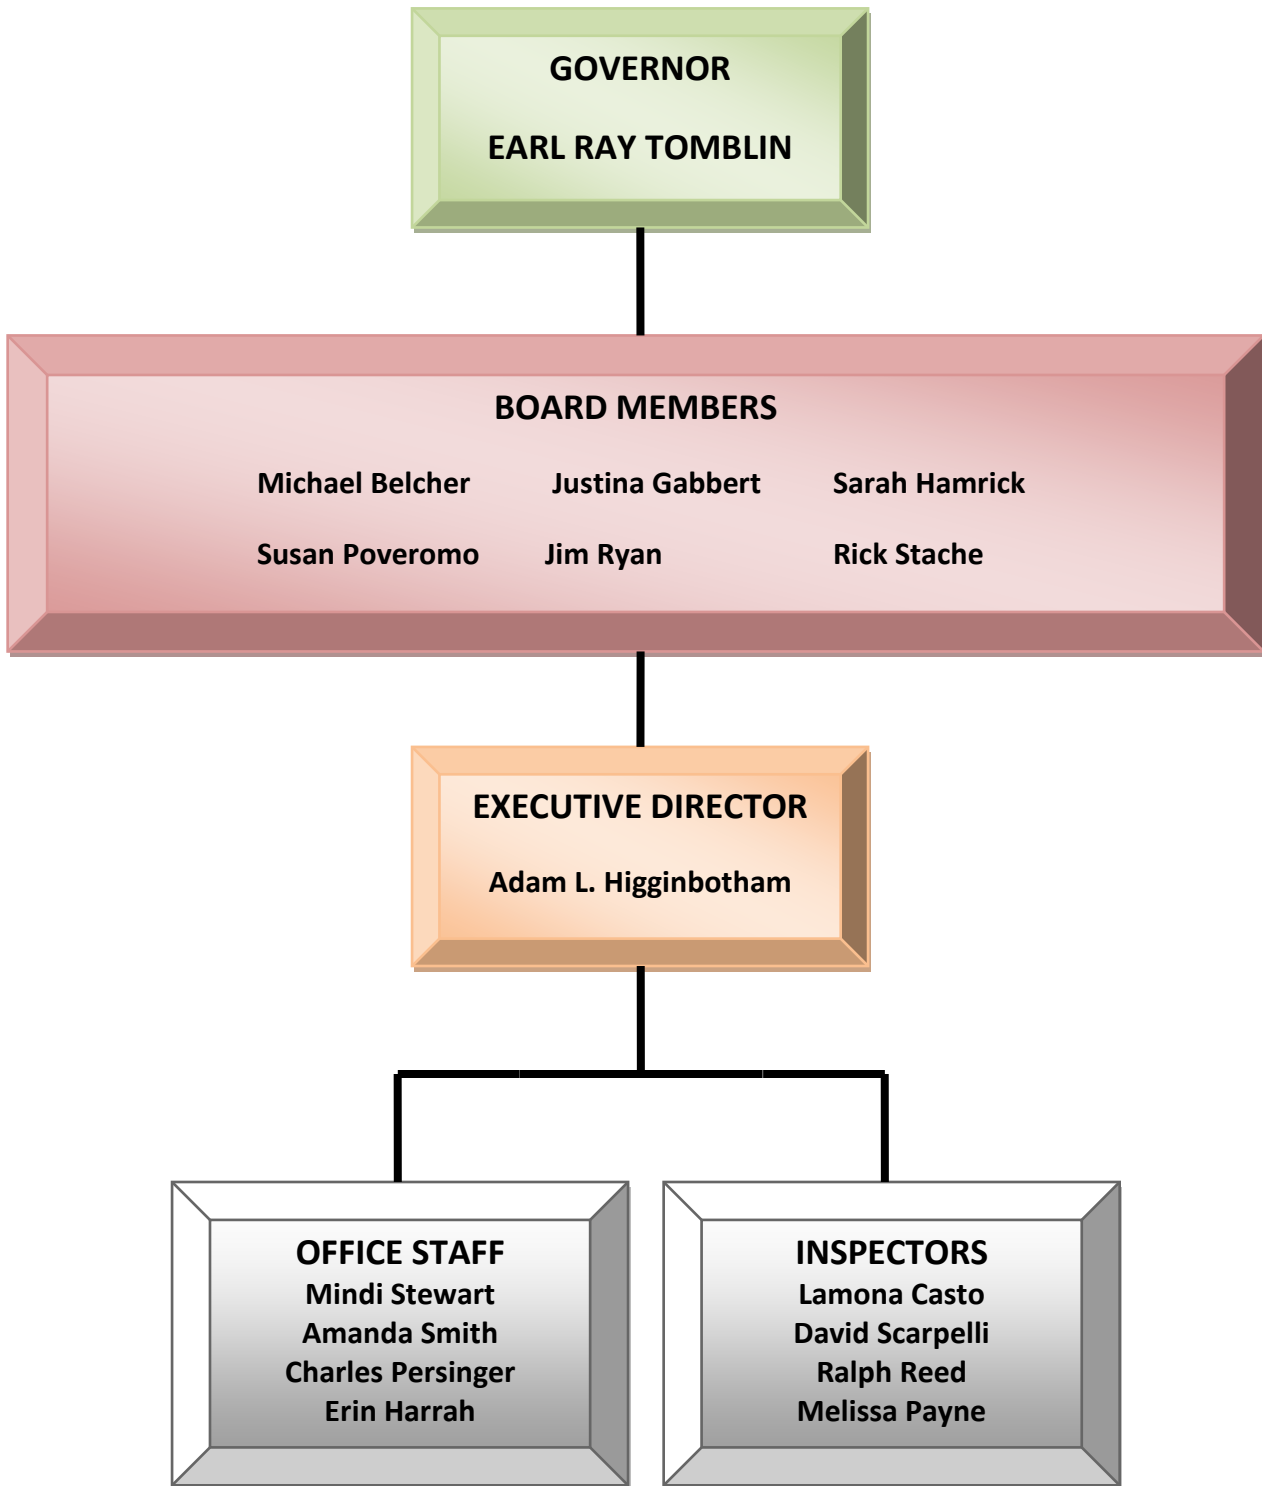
GOVERNOR

EARL RAY TOMBLIN

BOARD MEMBERS

Michael Belcher Justina Gabbert Sarah Hamrick

Susan Poveromo Jim Ryan Rick Stache

EXECUTIVE DIRECTOR

Adam L. Higginbotham

OFFICE STAFF
Mindi Stewart
Amanda Smith
Charles Persinger
Erin Harrah

INSPECTORS
Lamona Casto
David Scarpelli
Ralph Reed
Melissa Payne